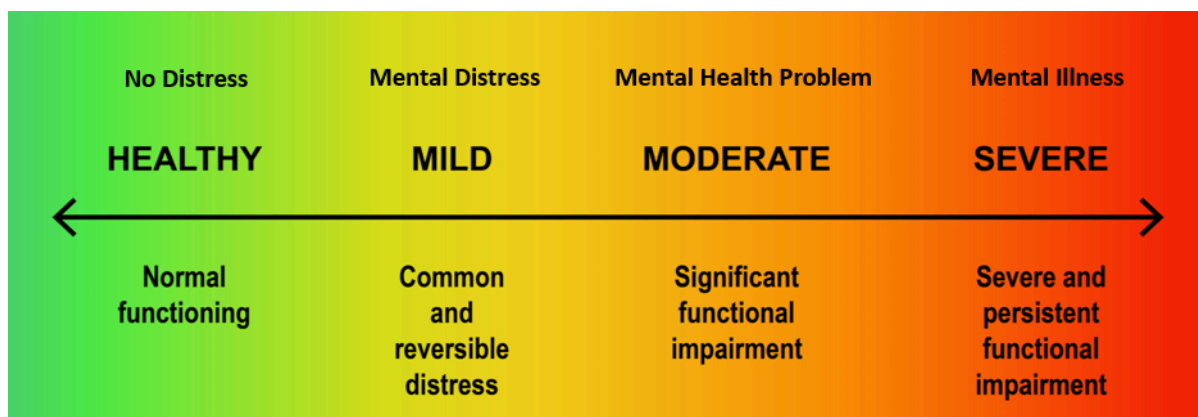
No Distress

HEALTHY

Normal functioning

Mental Distress

MILD

Common and reversible distress

Mental Health Problem

MODERATE

Significant functional impairment

Mental Illness

SEVERE

Severe and persistent functional impairment